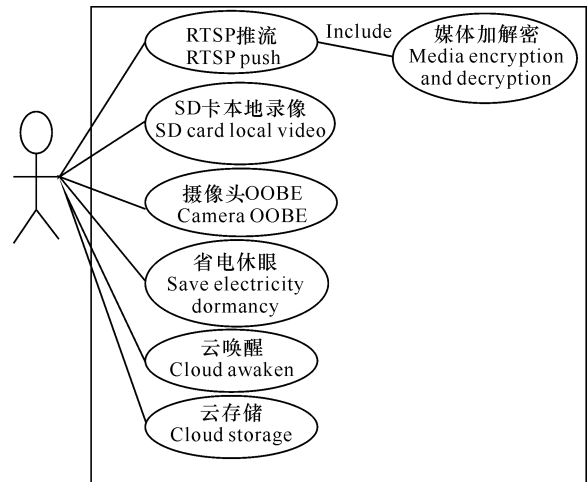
RTSP推流
RTSP push

Include

媒体加解密
Media encryption and decryption

SD卡本地录像
SD card local video

摄像头OOBE
Camera OOBE

省电休眠
Save electricity dormancy

云唤醒
Cloud awaken

云存储
Cloud storage